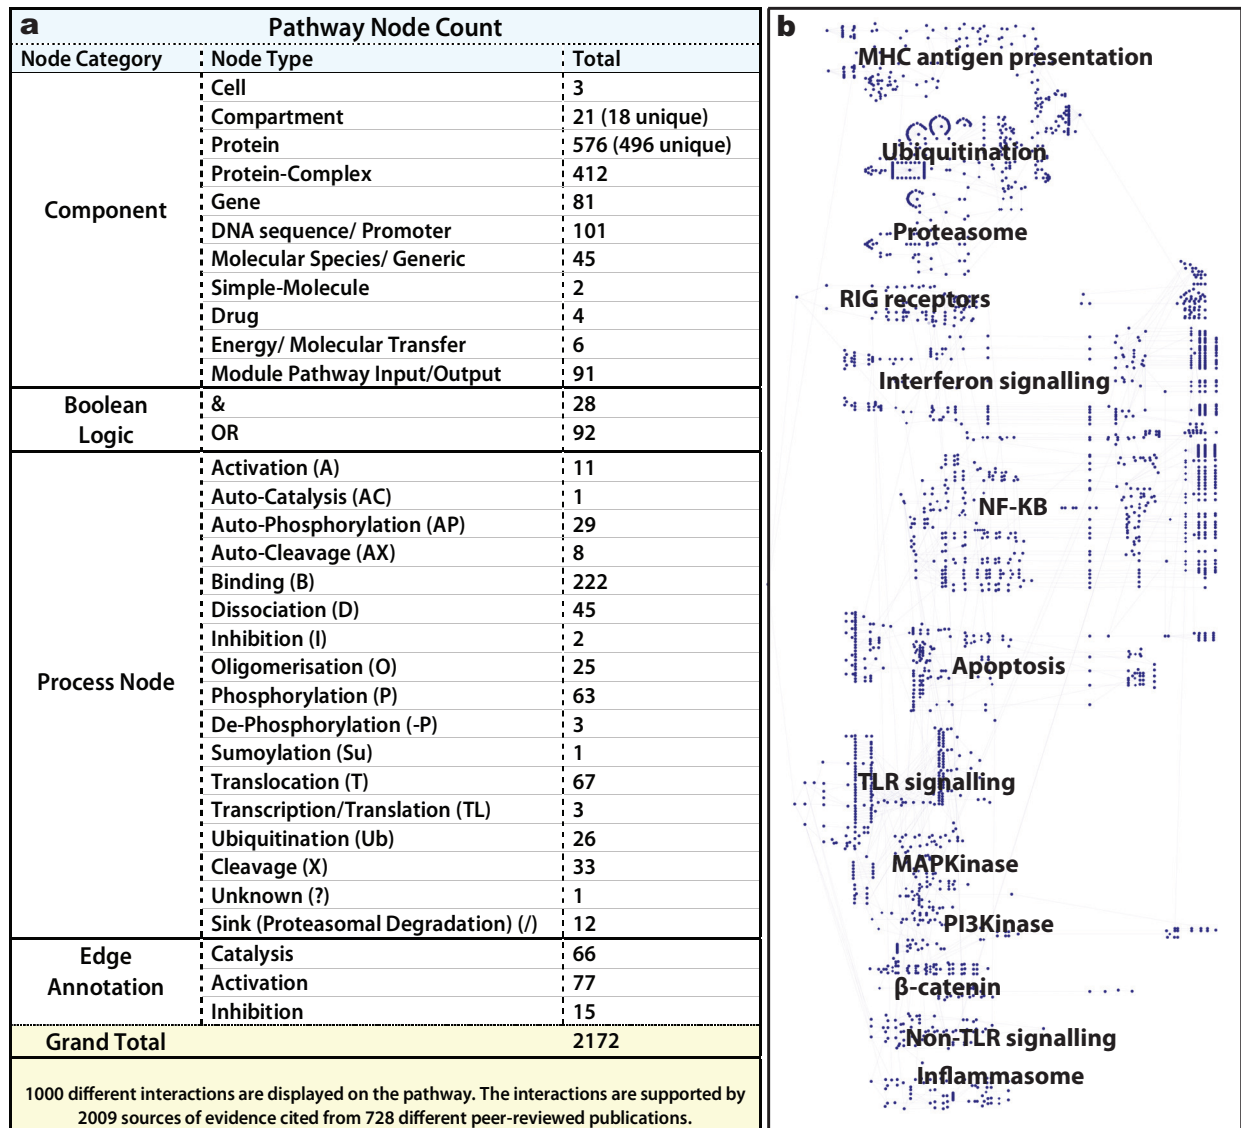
a

Pathway Node Count

| Node Category | Node Type | Total |
|---|---|---|
| Component | Cell | 3 |
| | Compartment | 21 (18 unique) |
| | Protein | 576 (496 unique) |
| | Protein-Complex | 412 |
| | Gene | 81 |
| | DNA sequence/ Promoter | 101 |
| | Molecular Species/ Generic | 45 |
| | Simple-Molecule | 2 |
| | Drug | 4 |
| | Energy/ Molecular Transfer | 6 |
| | Module Pathway Input/Output | 91 |
| Boolean Logic | & | 28 |
| | OR | 92 |
| Process Node | Activation (A) | 11 |
| | Auto-Catalysis (AC) | 1 |
| | Auto-Phosphorylation (AP) | 29 |
| | Auto-Cleavage (AX) | 8 |
| | Binding (B) | 222 |
| | Dissociation (D) | 45 |
| | Inhibition (I) | 2 |
| | Oligomerisation (O) | 25 |
| | Phosphorylation (P) | 63 |
| | De-Phosphorylation (-P) | 3 |
| | Sumoylation (Su) | 1 |
| | Translocation (T) | 67 |
| | Transcription/Translation (TL) | 3 |
| | Ubiquitination (Ub) | 26 |
| | Cleavage (X) | 33 |
| | Unknown (?) | 1 |
| | Sink (Proteasomal Degradation) (/) | 12 |
| Edge Annotation | Catalysis | 66 |
| | Activation | 77 |
| | Inhibition | 15 |
| Grand Total | | 2172 |

1000 different interactions are displayed on the pathway. The interactions are supported by 2009 sources of evidence cited from 728 different peer-reviewed publications.

b

MHC antigen presentation
Ubiquitination
Proteasome
RIG receptors
Interferon signalling
NF-KB
Apoptosis
TLR signalling
MAPKinase
PI3Kinase
β-catenin
Non-TLR signalling
Inflammasome